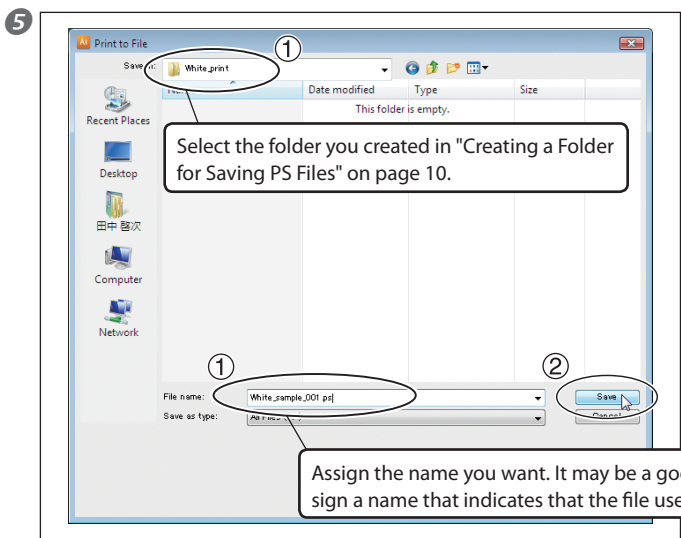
5

Print to File

Save in: White_print

Date modified Type Size

This folder is empty.

Recent Places

Desktop

田中 啓次

Computer

Network

①

Select the folder you created in "Creating a Folder for Saving PS Files" on page 10.

①

②

File name: White_sample_001.ps

Save as type: All Files

Save

Cancel

Assign the name you want. It may be a goo sign a name that indicates that the file use